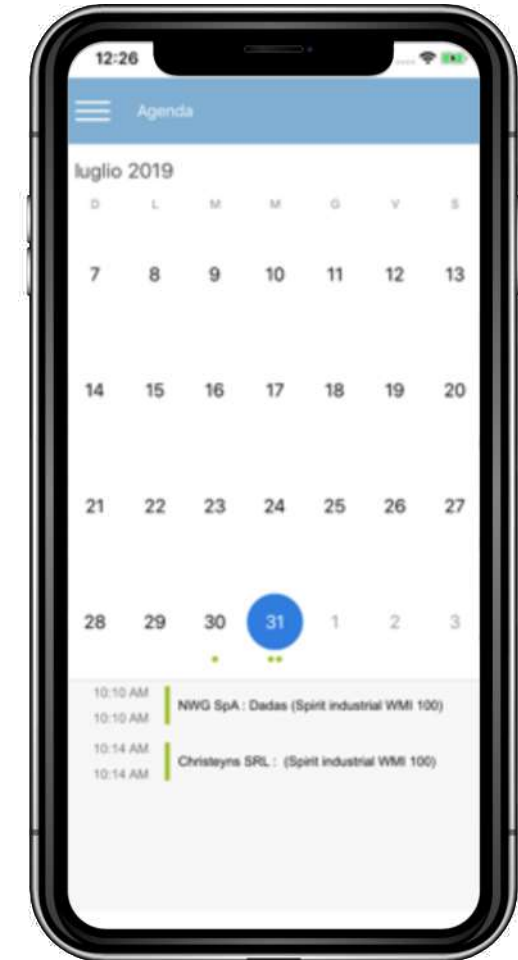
12:26

Agenda

luglio 2019

| D | L | M | M | G | V | S |
|---|---|---|---|---|---|---|
| 7 | 8 | 9 | 10 | 11 | 12 | 13 |
| 14 | 15 | 16 | 17 | 18 | 19 | 20 |
| 21 | 22 | 23 | 24 | 25 | 26 | 27 |
| 28 | 29 | 30 | 31 | 1 | 2 | 3 |

10:10 AM
10:10 AM
NWG SpA : Dadas (Spirit industrial WMI 100)

10:14 AM
10:14 AM
Christeyns SRL : (Spirit industrial WMI 100)